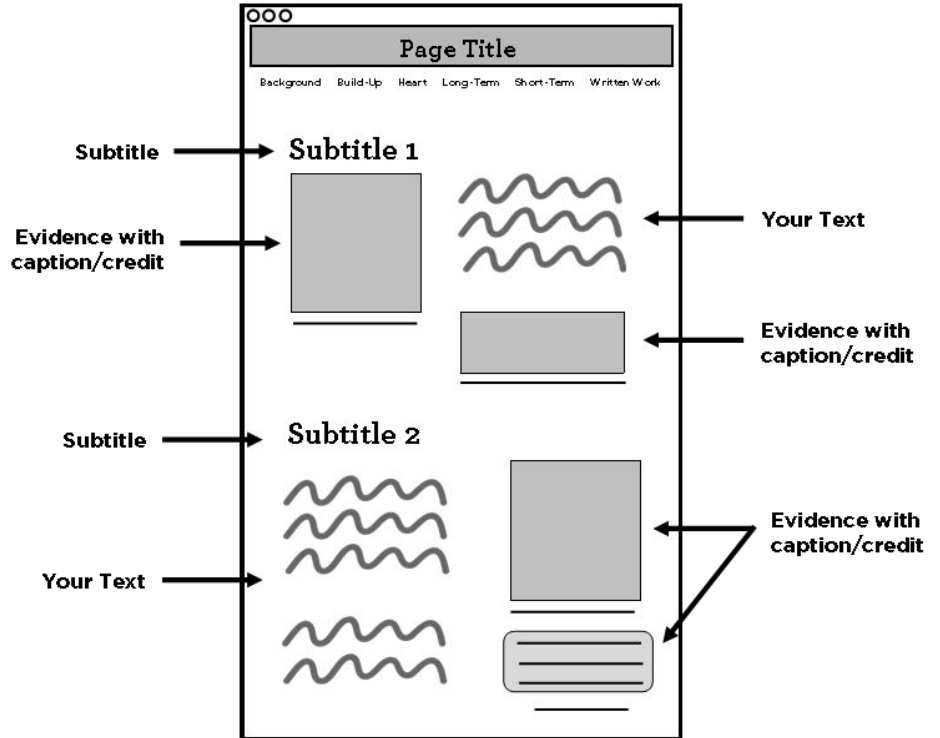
Page Title

Background Build-Up Heart Long-Term Short-Term Written Work

Subtitle

Subtitle 1

Evidence with caption/credit

Your Text

Evidence with caption/credit

Subtitle

Subtitle 2

Evidence with caption/credit

Your Text